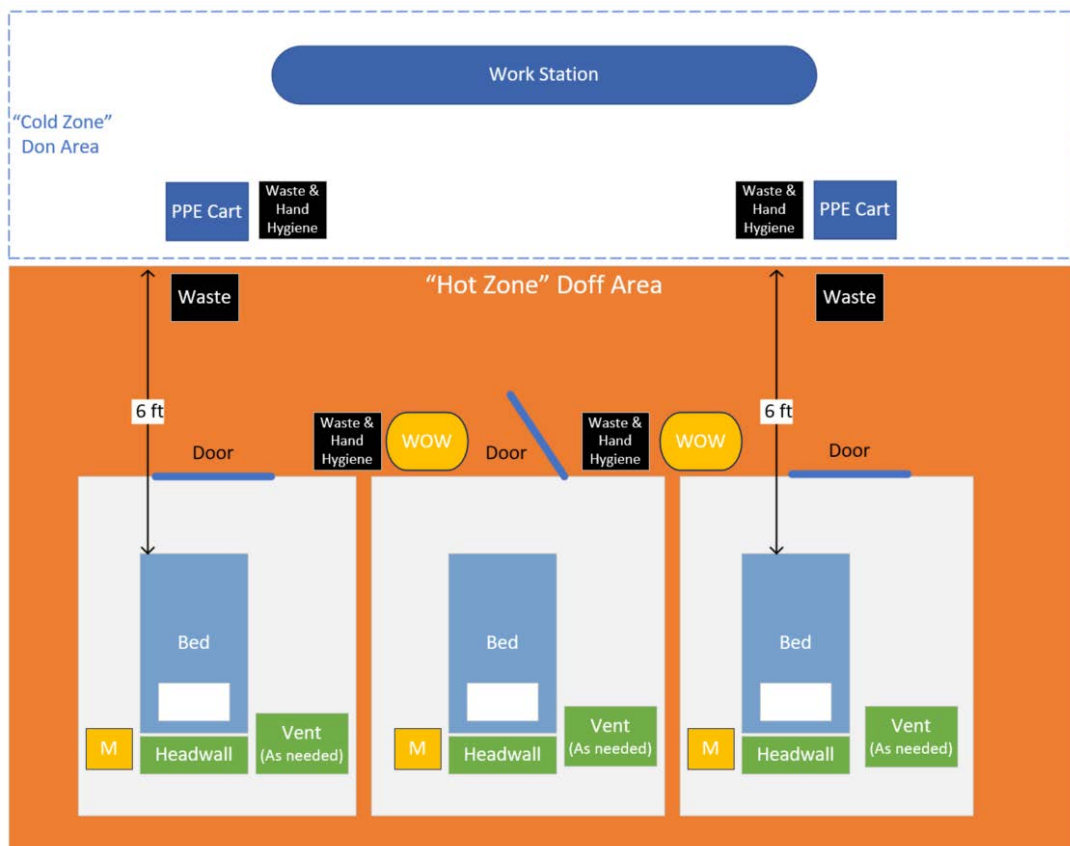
Work Station

"Cold Zone"
Don Area

PPE Cart

Waste & Hand Hygiene

Waste & Hand Hygiene

PPE Cart

"Hot Zone" Doff Area

Waste

Waste

6 ft

Waste & Hand Hygiene

WOW

Waste & Hand Hygiene

WOW

6 ft

Door

Door

Door

Bed

Bed

Bed

M

Headwall

Vent (As needed)

M

Headwall

Vent (As needed)

M

Headwall

Vent (As needed)